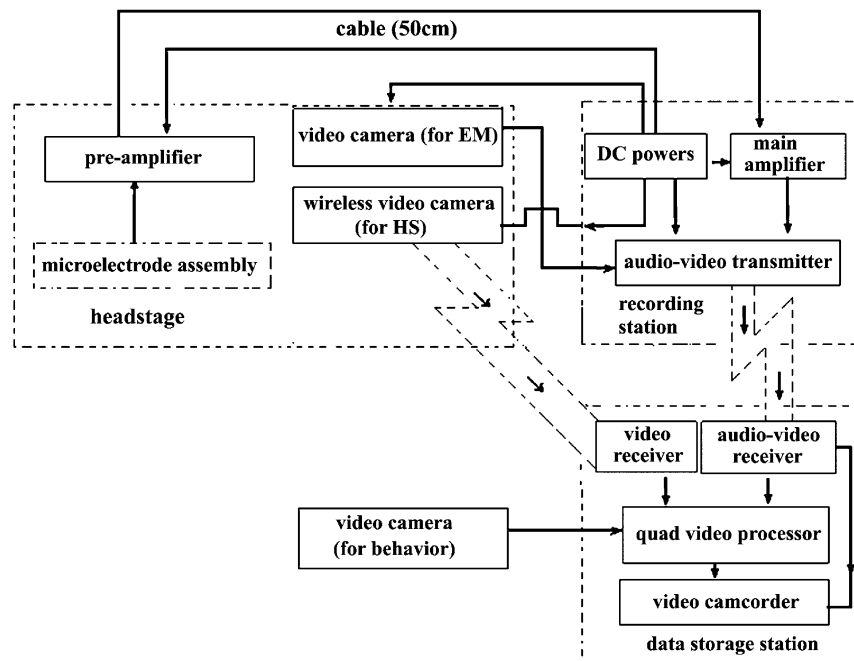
cable (50cm)

pre-amplifier

microelectrode assembly

headstage

video camera (for EM)

wireless video camera (for HS)

DC powers

main amplifier

audio-video transmitter

recording station

video receiver

audio-video receiver

video camera (for behavior)

quad video processor

video camcorder

data storage station